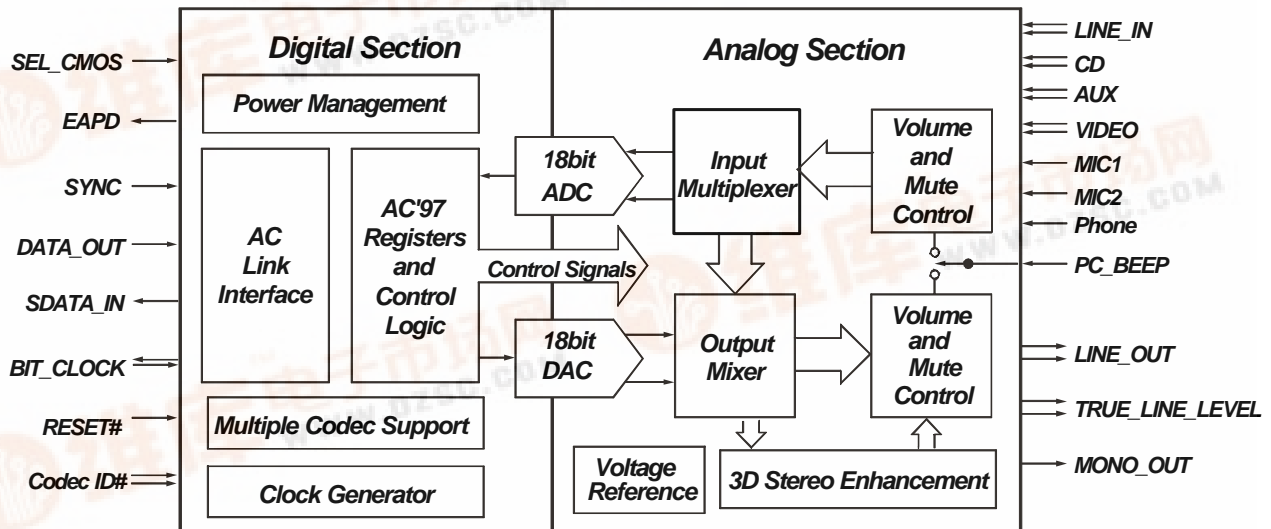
SEL_CMOS
EAPD
SYNC
DATA_OUT
SDATA_IN
BIT_CLOCK
RESET#
Codec ID#

Digital Section

Power Management

AC Link Interface

AC'97 Registers and Control Logic

Multiple Codec Support

Clock Generator

18bit ADC

Control Signals

18bit DAC

Analog Section

Input Multiplexer

Volume and Mute Control

Output Mixer

Volume and Mute Control

Voltage Reference

3D Stereo Enhancement

LINE_IN
CD
AUX
VIDEO
MIC1
MIC2
Phone
PC_BEEP
LINE_OUT
TRUE_LINE_LEVEL
MONO_OUT

www.dzsc.com